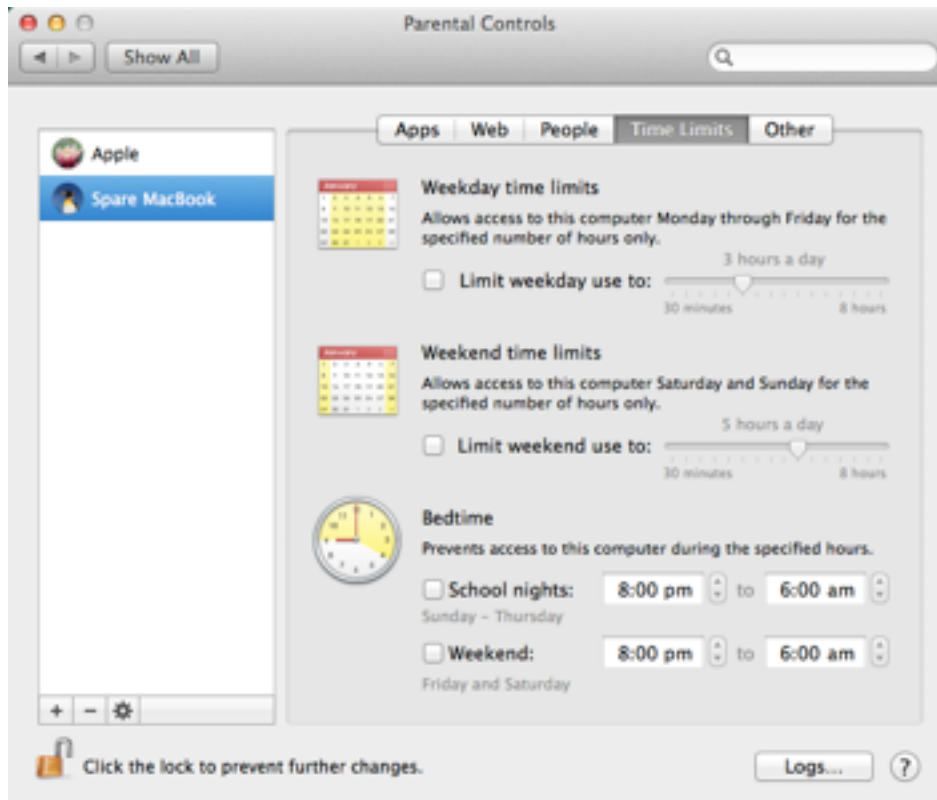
Parental Controls

Show All

Apple

Spare MacBook

Apps | Web | People | Time Limits | Other

Weekday time limits

Allows access to this computer Monday through Friday for the specified number of hours only.

3 hours a day

Limit weekday use to:

30 minutes 8 hours

Weekend time limits

Allows access to this computer Saturday and Sunday for the specified number of hours only.

5 hours a day

Limit weekend use to:

30 minutes 8 hours

Bedtime

Prevents access to this computer during the specified hours.

School nights: 8:00 pm to 6:00 am

Sunday – Thursday

Weekend: 8:00 pm to 6:00 am

Friday and Saturday

+ −

Click the lock to prevent further changes.

Logs...

?